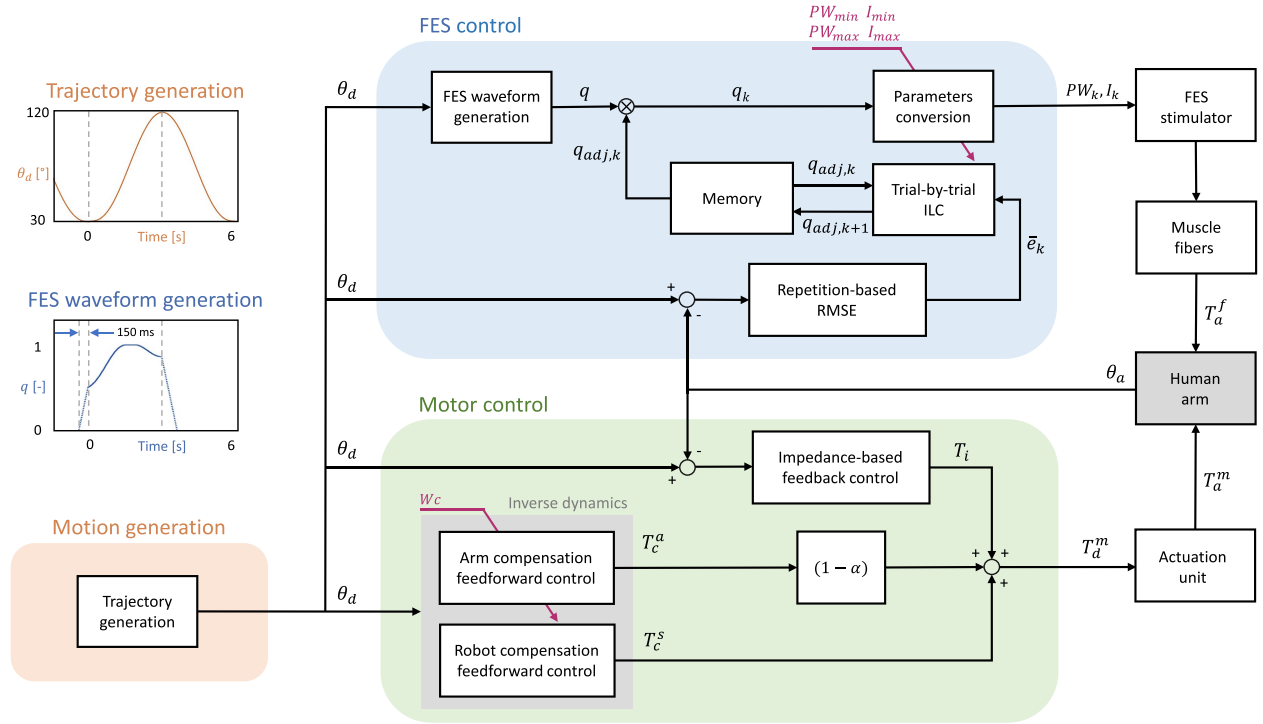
Trajectory generation

120

$\theta_d$ [°]

30

0

Time [s]

6

FES waveform generation

150 ms

1

$q$ [-]

0

0

Time [s]

6

Motion generation

Trajectory generation

FES control

$PW_{min}$ $I_{min}$
$PW_{max}$ $I_{max}$

$\theta_d$

FES waveform generation

$q$

$q_k$

Parameters conversion

$PW_k, I_k$

FES stimulator

$q_{adj,k}$

Memory

$q_{adj,k}$

Trial-by-trial ILC

$q_{adj,k+1}$

$\bar{e}_k$

Muscle fibers

$\theta_d$

+

-

Repetition-based RMSE

$T_a^f$

$\theta_a$

Human arm

Motor control

$\theta_d$

-

+

Impedance-based feedback control

$T_i$

$T_a^m$

$Wc$

Inverse dynamics

Arm compensation feedforward control

$T_c^a$

$(1-\alpha)$

+

+

+

$T_d^m$

Actuation unit

$\theta_d$

Robot compensation feedforward control

$T_c^s$